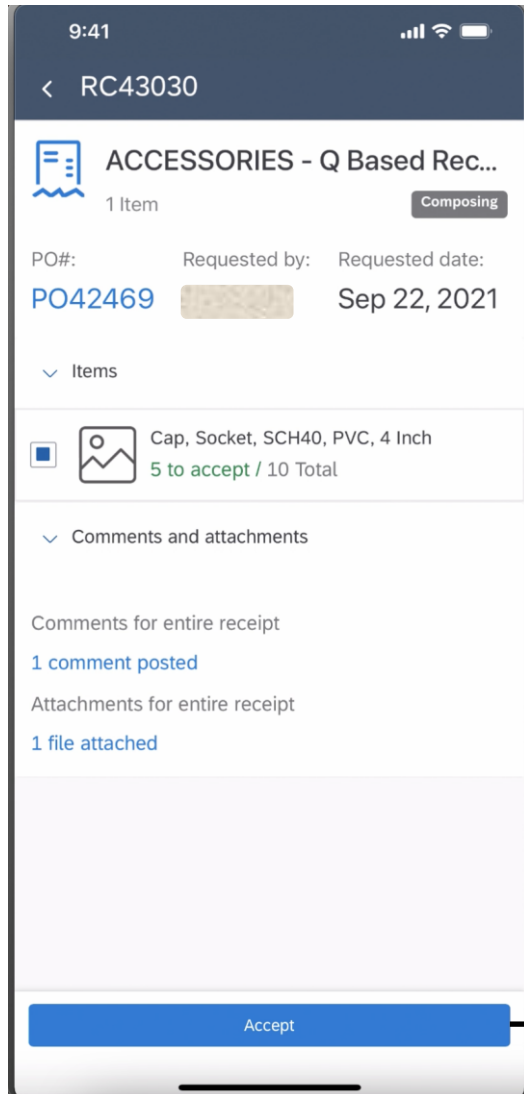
9:41

‹ RC43030

ACCESSORIES - Q Based Rec...
1 Item
Composing

PO#: PO42469
Requested by: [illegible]
Requested date: Sep 22, 2021

Items

Cap, Socket, SCH40, PVC, 4 Inch
5 to accept / 10 Total

Comments and attachments

Comments for entire receipt
1 comment posted
Attachments for entire receipt
1 file attached

Accept